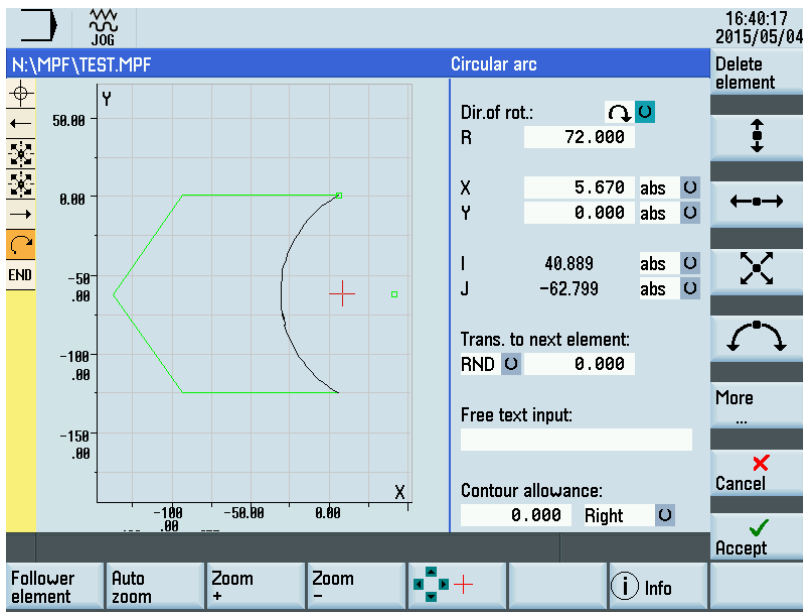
JOG

16:40:17
2015/05/04

N:\MPF\TEST.MPF

Circular arc

Delete element

END

Y

50.00

0.00

-50
.00

-100
.00

-150
.00

-100
.00

-50.00

0.00

X

Dir.of rot.:

R 72.000

X 5.670 abs
Y 0.000 abs

I 40.889 abs
J -62.799 abs

Trans. to next element:

RND 0.000

Free text input:

Contour allowance:

0.000 Right

More
...

Cancel

Accept

Follower element

Auto zoom

Zoom +

Zoom −

Info